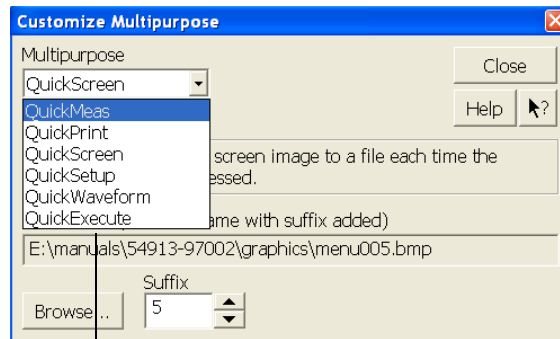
Customize Multipurpose

Multipurpose

QuickScreen

QuickMeas
QuickPrint
QuickScreen
QuickSetup
QuickWaveform
QuickExecute

Close

Help

screen image to a file each time the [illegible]essed.

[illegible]ame with suffix added)

E:\manuals\54913-97002\graphics\menu005.bmp

Suffix

Browse...

5